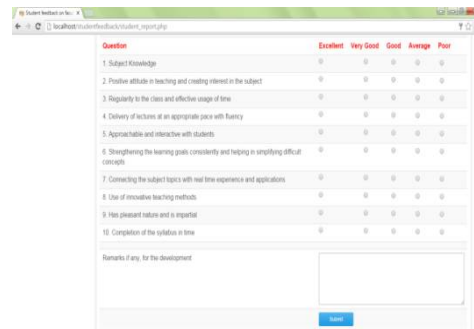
Student Feedback on fac ×

localhost/studentfeedback/student_report.php

| Question | Excellent | Very Good | Good | Average | Poor |
|---|---|---|---|---|---|
| 1. Subject Knowledge | | | | | |
| 2. Positive attitude in teaching and creating interest in the subject | | | | | |
| 3. Regularity to the class and effective usage of time | | | | | |
| 4. Delivery of lectures at an appropriate pace with fluency | | | | | |
| 5. Approachable and interactive with students | | | | | |
| 6. Strengthening the learning goals consistently and helping in simplifying difficult concepts | | | | | |
| 7. Connecting the subject topics with real time experience and applications | | | | | |
| 8. Use of innovative teaching methods | | | | | |
| 9. Has pleasant nature and is impartial | | | | | |
| 10. Completion of the syllabus in time | | | | | |

Remarks if any, for the development

Submit